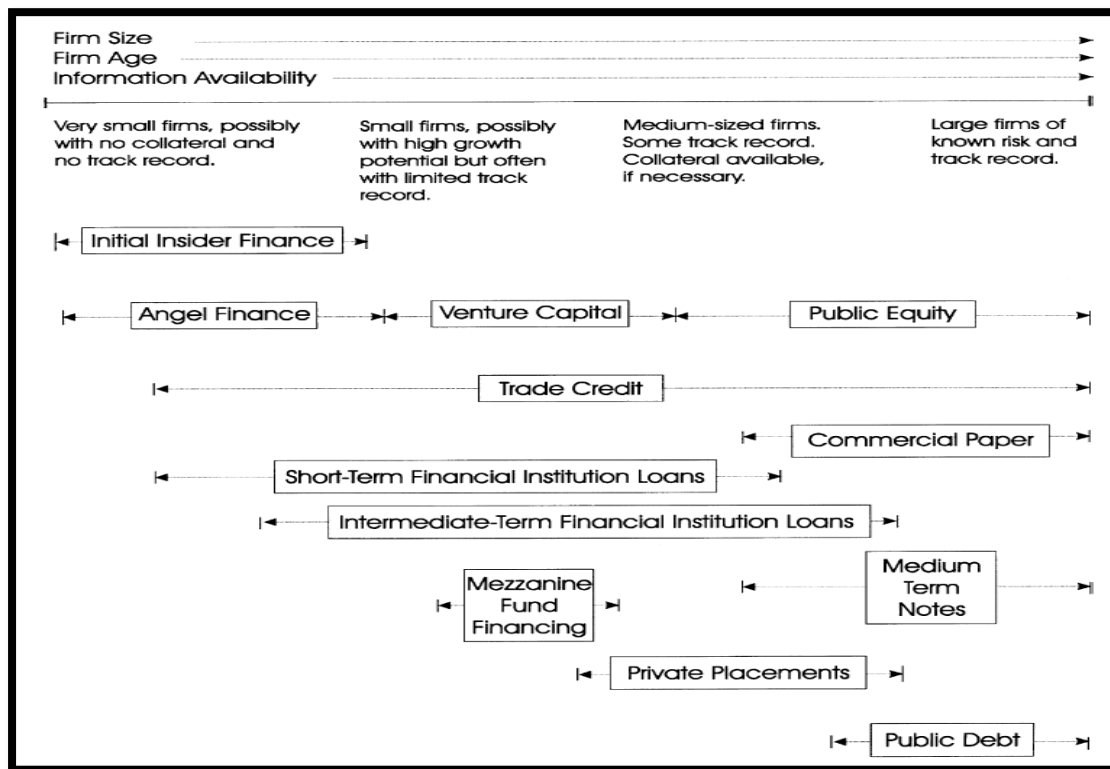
Firm Size
Firm Age
Information Availability

Very small firms, possibly with no collateral and no track record.

Small firms, possibly with high growth potential but often with limited track record.

Medium-sized firms. Some track record. Collateral available, if necessary.

Large firms of known risk and track record.

Initial Insider Finance

Angel Finance

Venture Capital

Public Equity

Trade Credit

Commercial Paper

Short-Term Financial Institution Loans

Intermediate-Term Financial Institution Loans

Mezzanine Fund Financing

Medium Term Notes

Private Placements

Public Debt